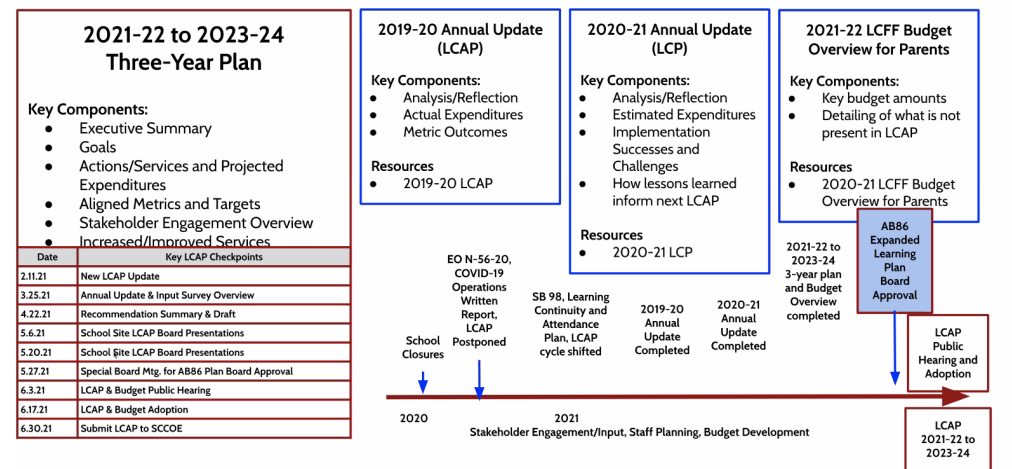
2021-22 to 2023-24
Three-Year Plan

Key Components:
- Executive Summary
- Goals
- Actions/Services and Projected Expenditures
- Aligned Metrics and Targets
- Stakeholder Engagement Overview
- Increased/Improved Services

| Date | Key LCAP Checkpoints |
|---|---|
| 2.11.21 | New LCAP Update |
| 3.25.21 | Annual Update & Input Survey Overview |
| 4.22.21 | Recommendation Summary & Draft |
| 5.6.21 | School Site LCAP Board Presentations |
| 5.20.21 | School Site LCAP Board Presentations |
| 5.27.21 | Special Board Mtg. for AB86 Plan Board Approval |
| 6.3.21 | LCAP & Budget Public Hearing |
| 6.17.21 | LCAP & Budget Adoption |
| 6.30.21 | Submit LCAP to SCCOE |

2019-20 Annual Update (LCAP)

Key Components:
- Analysis/Reflection
- Actual Expenditures
- Metric Outcomes

Resources
- 2019-20 LCAP

2020-21 Annual Update (LCP)

Key Components:
- Analysis/Reflection
- Estimated Expenditures
- Implementation Successes and Challenges
- How lessons learned inform next LCAP

Resources
- 2020-21 LCP

2021-22 LCFF Budget Overview for Parents

Key Components:
- Key budget amounts
- Detailing of what is not present in LCAP

Resources
- 2020-21 LCFF Budget Overview for Parents

AB86 Expanded Learning Plan Board Approval

2021-22 to 2023-24 3-year plan and Budget Overview completed

School Closures

EO N-56-20, COVID-19 Operations Written Report, LCAP Postponed

SB 98, Learning Continuity and Attendance Plan, LCAP cycle shifted

2019-20 Annual Update Completed

2020-21 Annual Update Completed

LCAP Public Hearing and Adoption

2020

2021
Stakeholder Engagement/Input, Staff Planning, Budget Development

LCAP 2021-22 to 2023-24